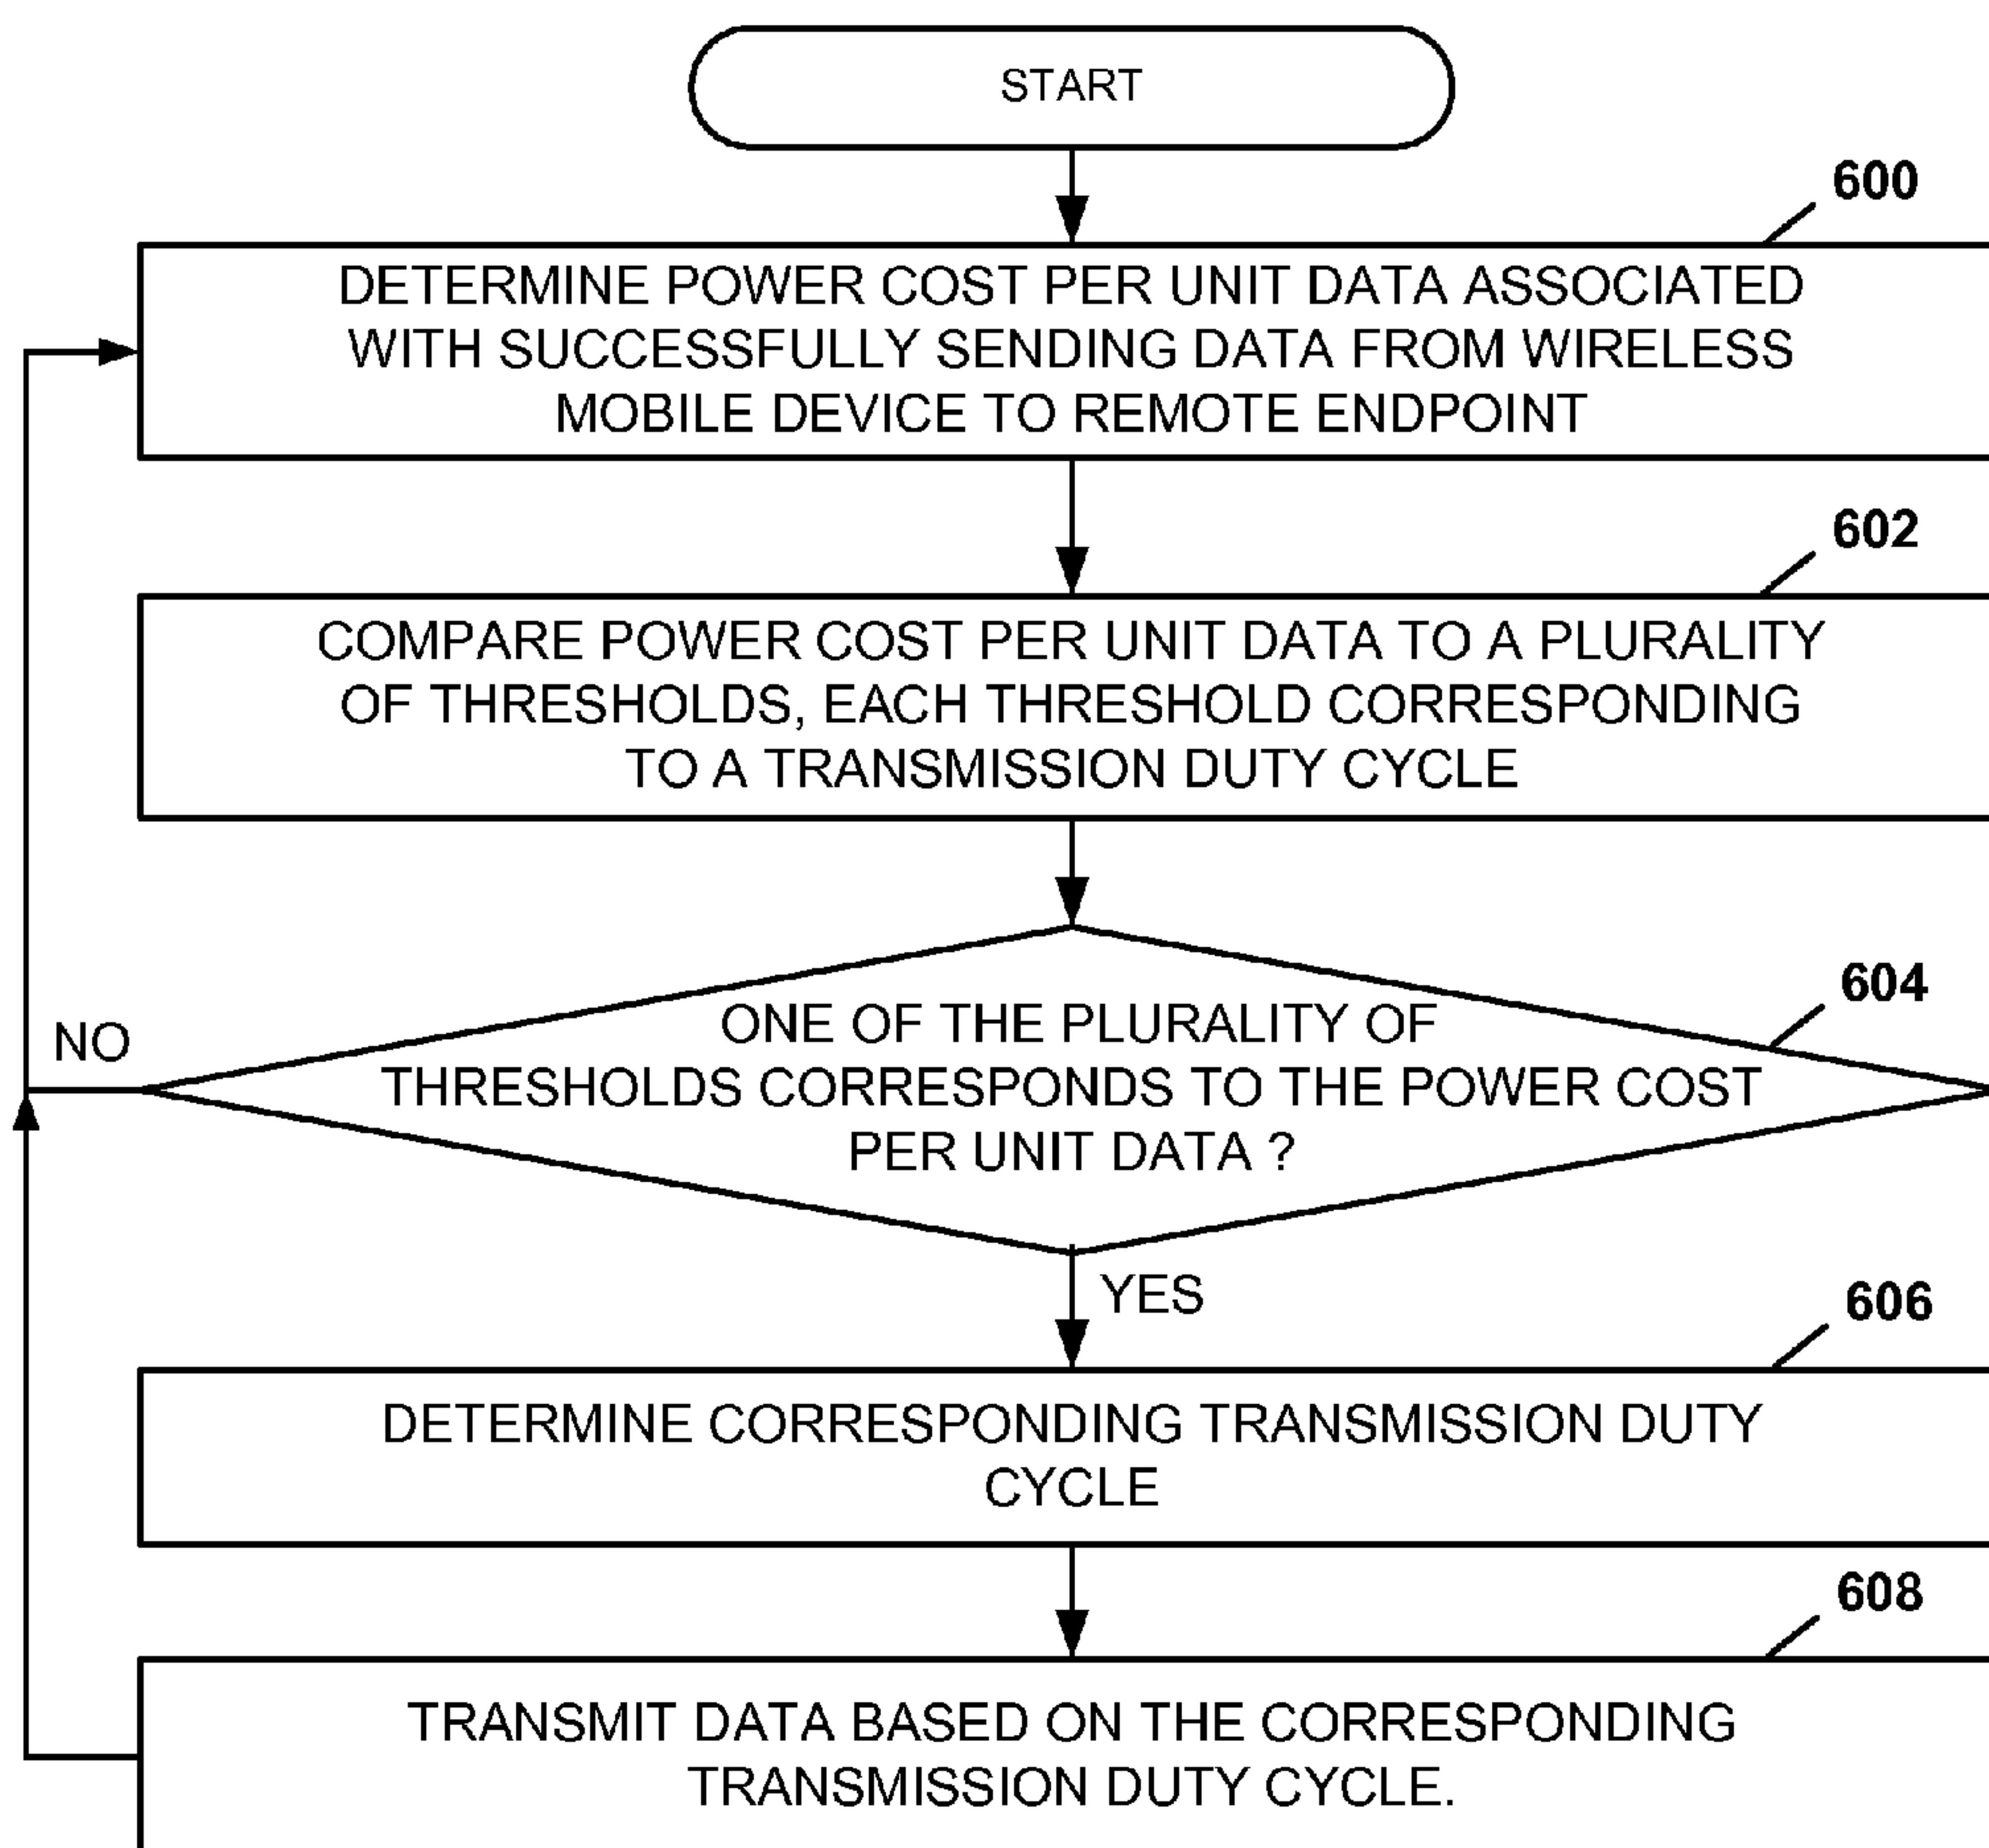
START

600

DETERMINE POWER COST PER UNIT DATA ASSOCIATED WITH SUCCESSFULLY SENDING DATA FROM WIRELESS MOBILE DEVICE TO REMOTE ENDPOINT

602

COMPARE POWER COST PER UNIT DATA TO A PLURALITY OF THRESHOLDS, EACH THRESHOLD CORRESPONDING TO A TRANSMISSION DUTY CYCLE

604

NO

ONE OF THE PLURALITY OF THRESHOLDS CORRESPONDS TO THE POWER COST PER UNIT DATA ?

YES

606

DETERMINE CORRESPONDING TRANSMISSION DUTY CYCLE

608

TRANSMIT DATA BASED ON THE CORRESPONDING TRANSMISSION DUTY CYCLE.